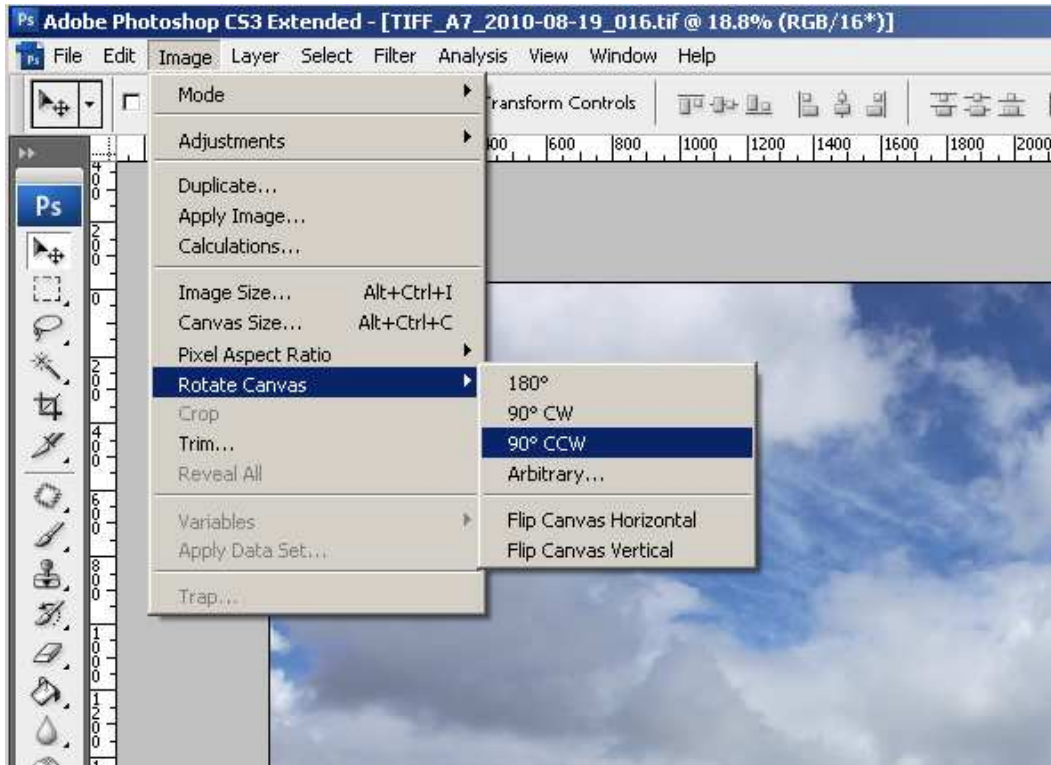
Ps Adobe Photoshop CS3 Extended - [TIFF_A7_2010-08-19_016.tif @ 18.8% (RGB/16*)]

File Edit Image Layer Select Filter Analysis View Window Help

ransform Controls

00 600 800 1000 1200 1400 1600 1800 2000

Ps

Mode
Adjustments
Duplicate...
Apply Image...
Calculations...
Image Size... Alt+Ctrl+I
Canvas Size... Alt+Ctrl+C
Pixel Aspect Ratio
Rotate Canvas
Crop
Trim...
Reveal All
Variables
Apply Data Set...
Trap...

180°
90° CW
90° CCW
Arbitrary...
Flip Canvas Horizontal
Flip Canvas Vertical